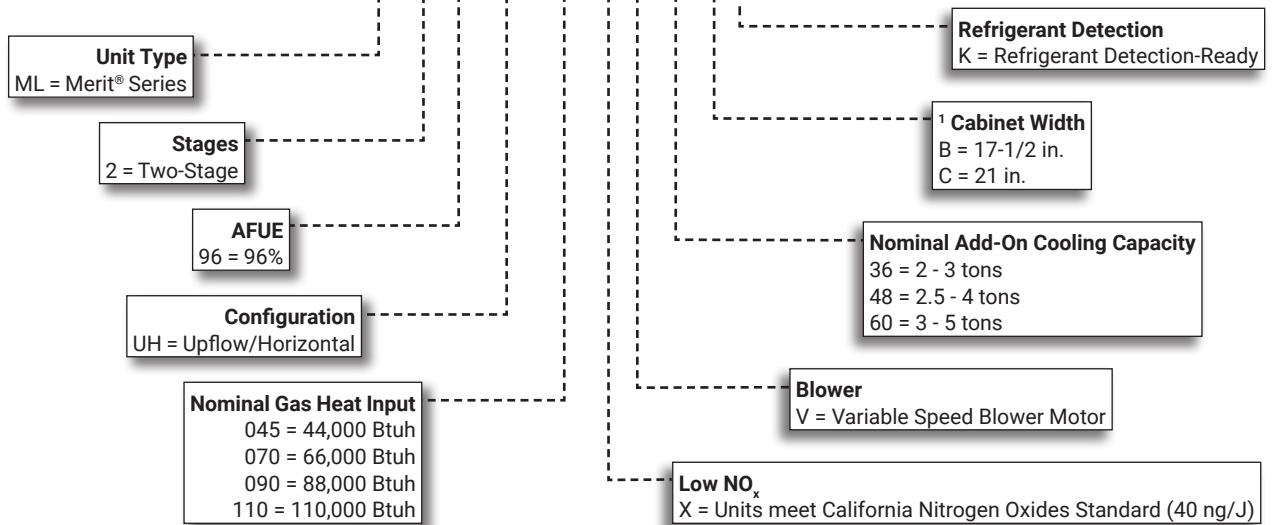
**Unit Type**
ML = Merit® Series

**Stages**
2 = Two-Stage

**AFUE**
96 = 96%

**Configuration**
UH = Upflow/Horizontal

**Nominal Gas Heat Input**
045 = 44,000 Btuh
070 = 66,000 Btuh
090 = 88,000 Btuh
110 = 110,000 Btuh

**Refrigerant Detection**
K = Refrigerant Detection-Ready

**¹ Cabinet Width**
B = 17-1/2 in.
C = 21 in.

**Nominal Add-On Cooling Capacity**
36 = 2 - 3 tons
48 = 2.5 - 4 tons
60 = 3 - 5 tons

**Blower**
V = Variable Speed Blower Motor

**Low $NO_x$**
X = Units meet California Nitrogen Oxides Standard (40 ng/J)